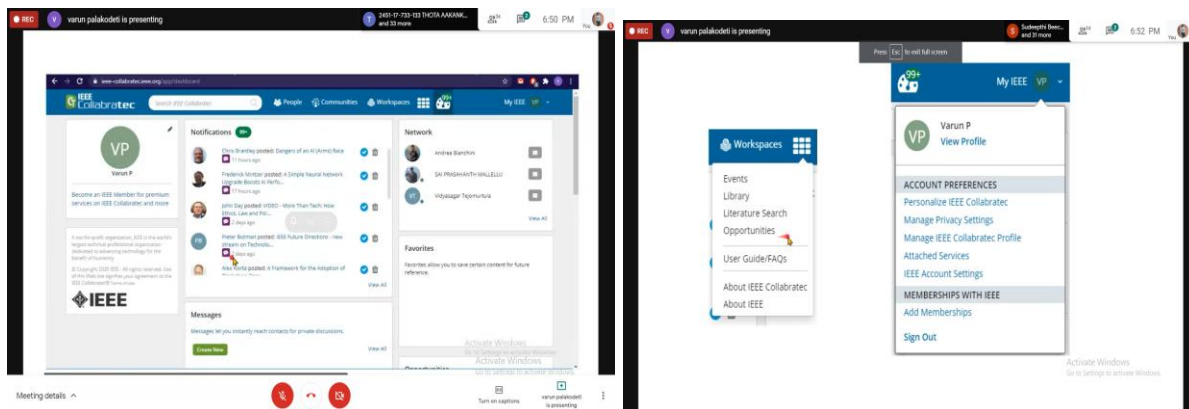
REC V varun palakodeti is presenting T 2451-17-733-133 THOTA AAKANK... and 33 more 6:50 PM You

ieee-collabratec.ieee.org/app/dashboard

IEEE Collabratec Search IEEE Collabratec People Communities Workspaces 99+ My IEEE VP

VP
Varun P

Become an IEEE Member for premium services on IEEE Collabratec and more

A not-for-profit organization, IEEE is the world's largest technical professional organization dedicated to advancing technology for the benefit of humanity.
© Copyright 2020 IEEE - All rights reserved. Use of this Web site signifies your agreement to the IEEE Collabratec® Terms of Use.

IEEE

Notifications 99+
Chris Brantley posted: Dangers of an AI (Arms) Race
11 hours ago
Frederick Mintzer posted: A Simple Neural Network Upgrade Boosts AI Perfo...
17 hours ago
John Day posted: VIDEO - More Than Tech: How Ethics, Law and Pol...
2 days ago
Pieter Botman posted: IEEE Future Directions - new stream on Technolo...
3 days ago
Alex Korla posted: A Framework for the Adoption of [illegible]
View All

Messages
Messages let you instantly reach contacts for private discussions.
Create New
View All

Network
Andrea Bianchini
SAI PRASHANTH MALLELLU
VT Vidyasagar Tejomurtula
View All

Favorites
Favorites allow you to save certain content for future reference.

Opportunities

Activate Windows
Go to Settings to activate Windows.

Meeting details
Turn on captions
varun palakodeti is presenting

REC V varun palakodeti is presenting S Sudeepthi Beec... and 31 more 6:52 PM You

Press Esc to exit full screen

99+ My IEEE VP

Workspaces
Events
Library
Literature Search
Opportunities
User Guide/FAQs
About IEEE Collabratec
About IEEE

VP Varun P
View Profile

ACCOUNT PREFERENCES
Personalize IEEE Collabratec
Manage Privacy Settings
Manage IEEE Collabratec Profile
Attached Services
IEEE Account Settings

MEMBERSHIPS WITH IEEE
Add Memberships

Sign Out

Activate Windows
Go to Settings to activate Windows.